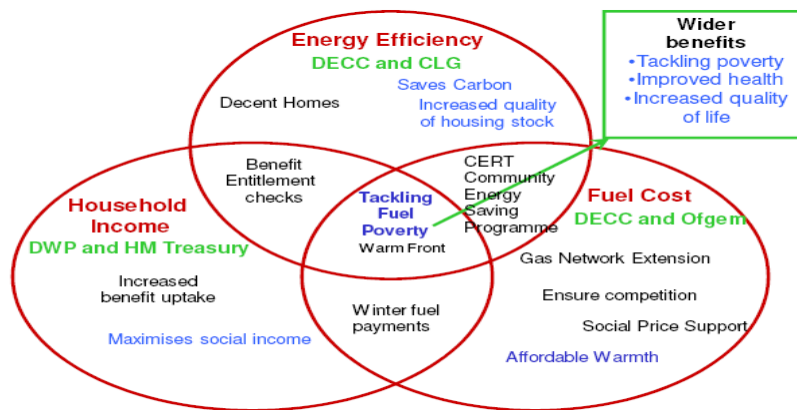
Energy Efficiency
DECC and CLG
Saves Carbon
Decent Homes
Increased quality of housing stock

Wider benefits
•Tackling poverty
•Improved health
•Increased quality of life

Benefit Entitlement checks

CERT Community Energy Saving Programme

Tackling Fuel Poverty
Warm Front

Household Income
DWP and HM Treasury
Increased benefit uptake
Maximises social income

Fuel Cost
DECC and Ofgem
Gas Network Extension
Ensure competition
Social Price Support
Affordable Warmth

Winter fuel payments